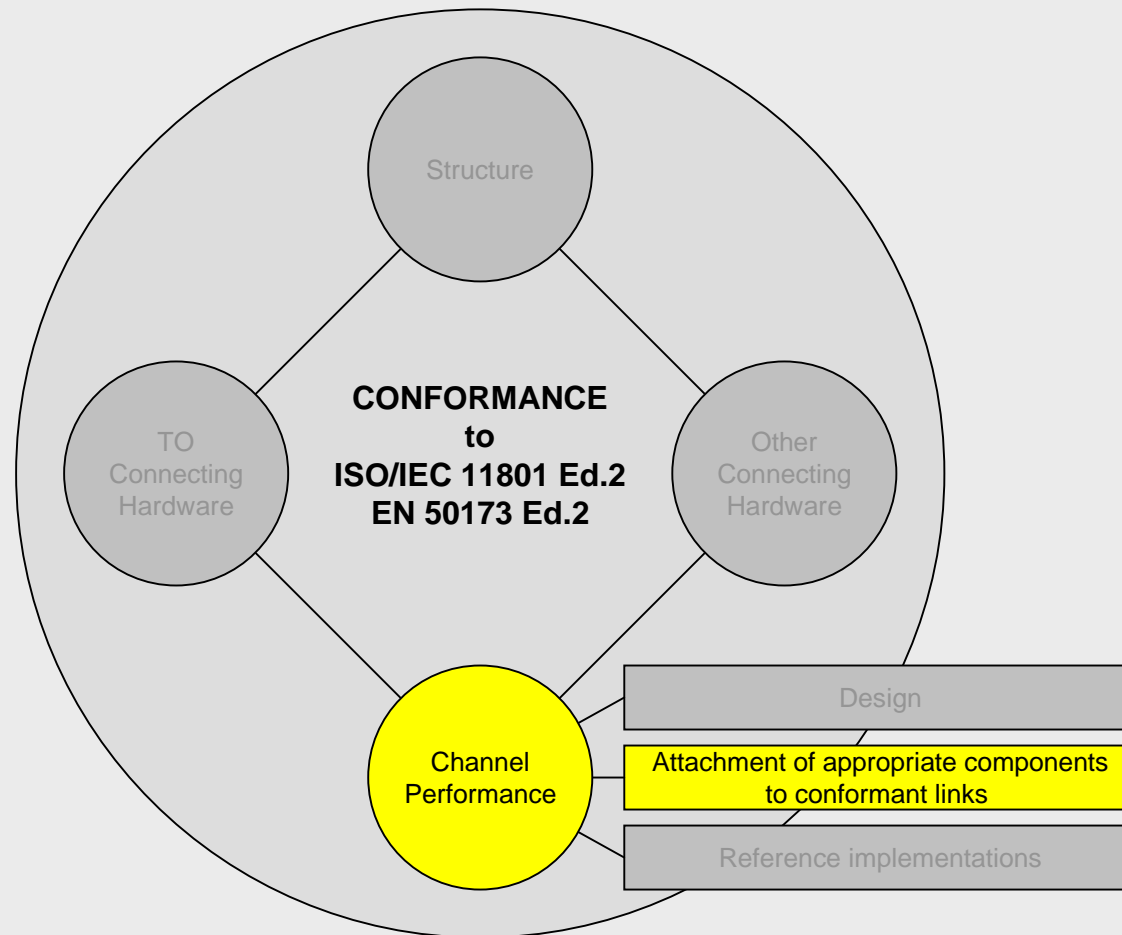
Structure

TO Connecting Hardware

CONFORMANCE
to
ISO/IEC 11801 Ed.2
EN 50173 Ed.2

Other Connecting Hardware

Channel Performance

Design

Attachment of appropriate components to conformant links

Reference implementations